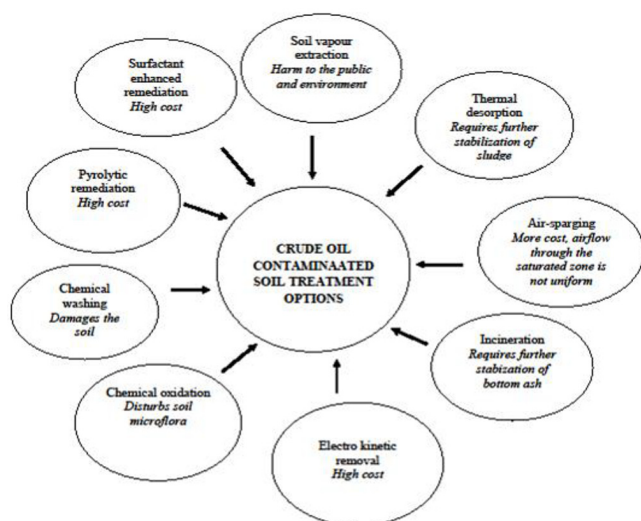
Surfactant enhanced remediation
*High cost*

Soil vapour extraction
*Harm to the public and environment*

Thermal desorption
*Requires further stabilization of sludge*

Pyrolytic remediation
*High cost*

CRUDE OIL CONTAMINAATED SOIL TREATMENT OPTIONS

Air-sparging
*More cost, airflow through the saturated zone is not uniform*

Chemical washing
*Damages the soil*

Incineration
*Requires further stabization of bottom ash*

Chemical oxidation
*Disturbs soil microflora*

Electro kinetic removal
*High cost*